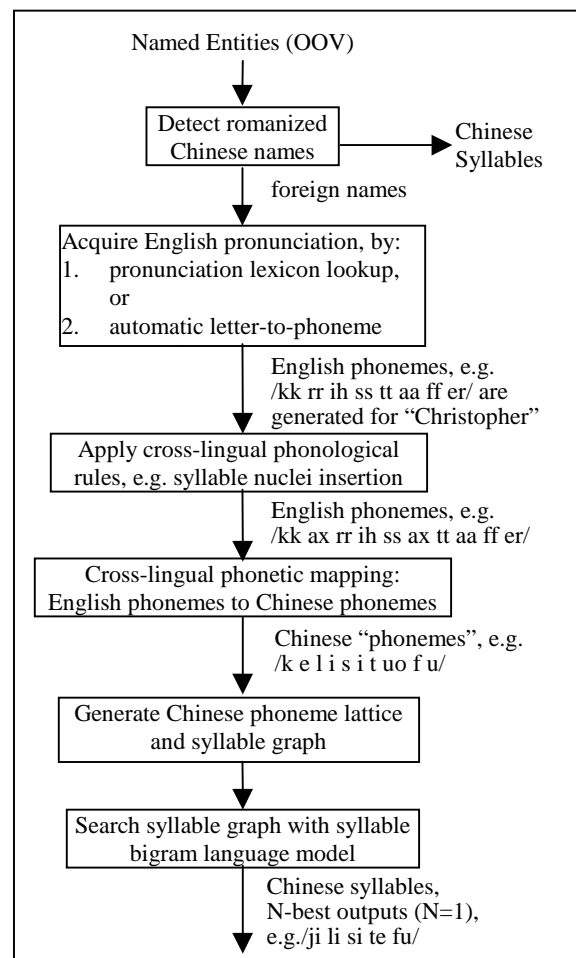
Named Entities (OOV)

Detect romanized Chinese names

Chinese Syllables

foreign names

Acquire English pronunciation, by:
1. pronunciation lexicon lookup, or
2. automatic letter-to-phoneme

English phonemes, e.g. /kk rr ih ss tt aa ff er/ are generated for "Christopher"

Apply cross-lingual phonological rules, e.g. syllable nuclei insertion

English phonemes, e.g. /kk ax rr ih ss ax tt aa ff er/

Cross-lingual phonetic mapping: English phonemes to Chinese phonemes

Chinese "phonemes", e.g. /k e l i s i t uo f u/

Generate Chinese phoneme lattice and syllable graph

Search syllable graph with syllable bigram language model

Chinese syllables, N-best outputs (N=1), e.g./ji li si te fu/